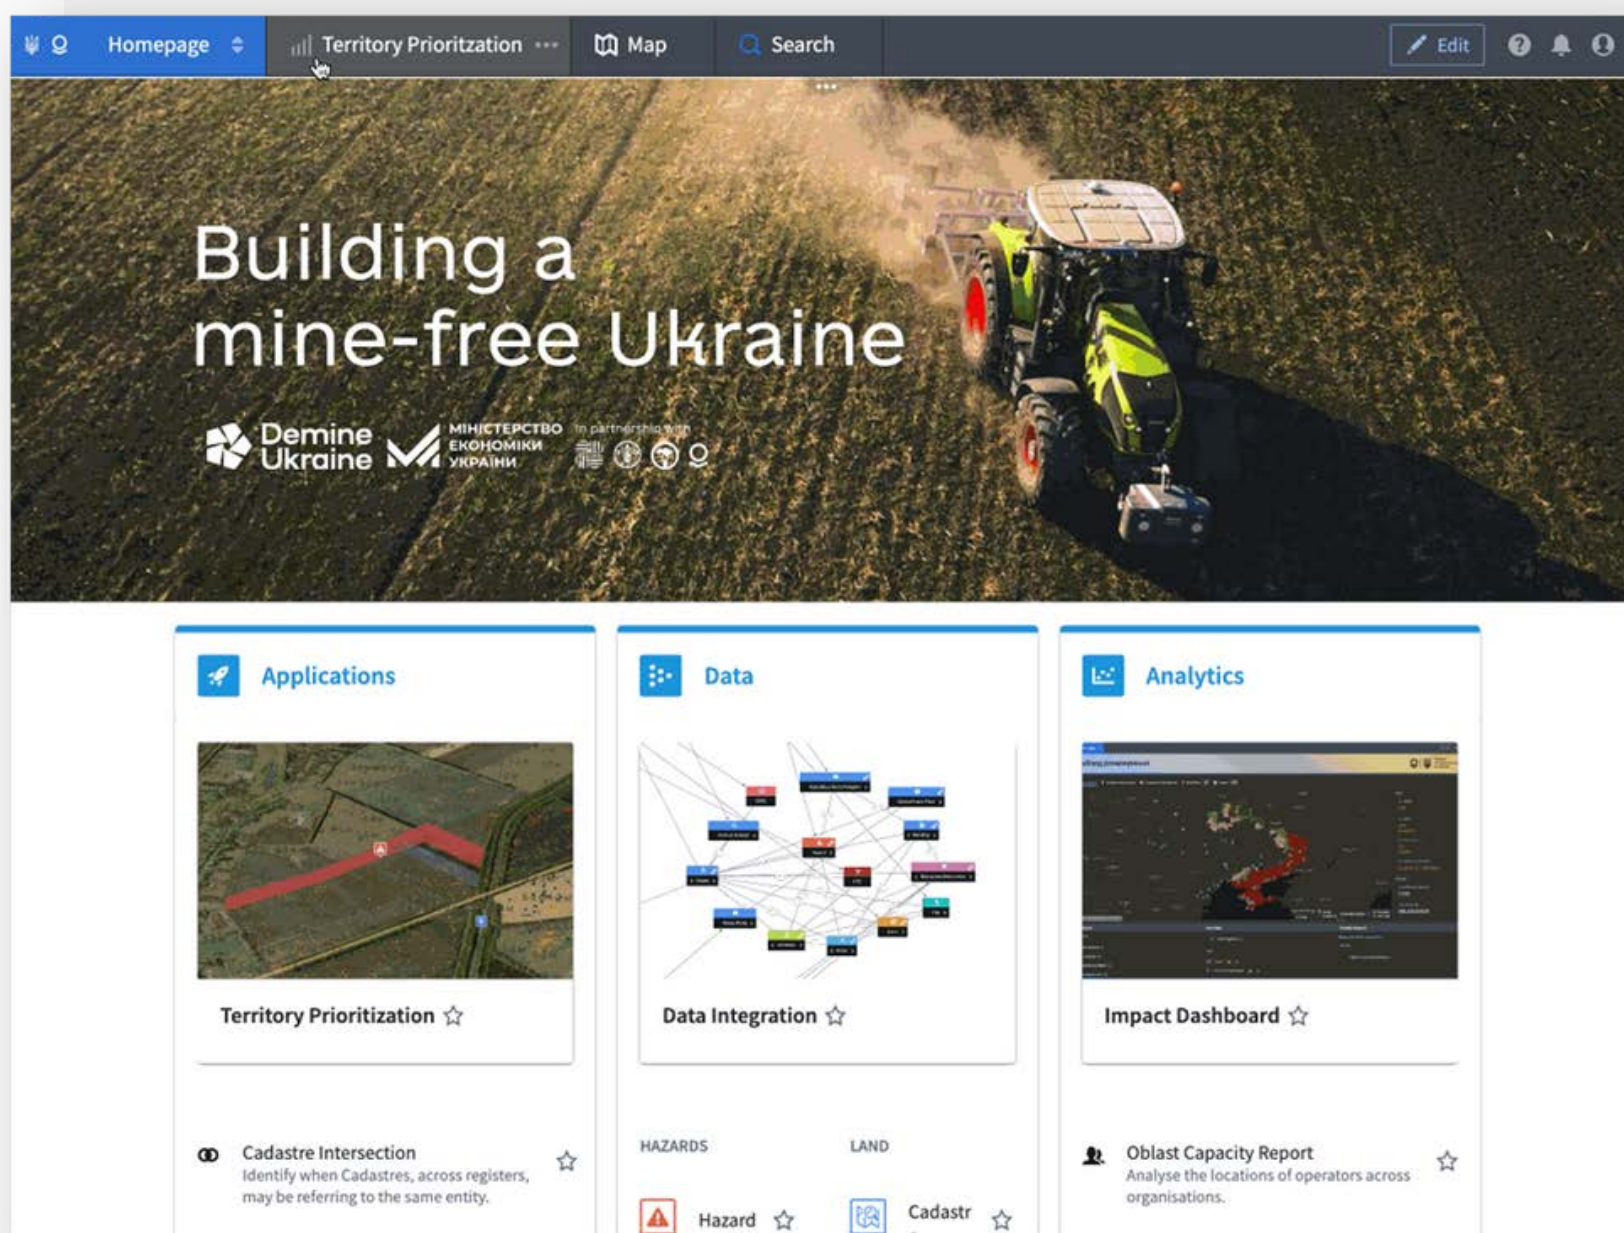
Homepage

Territory Prioritzation ···

Map

Search

Edit

Building a mine-free Ukraine

Demine Ukraine

МІНІСТЕРСТВО ЕКОНОМІКИ УКРАЇНИ

In partnership with

Applications

Territory Prioritization ☆

Cadastre Intersection
Identify when Cadastres, across registers, may be referring to the same entity.

Data

Data Integration ☆

HAZARDS

LAND

Hazard ☆

Cadastr ☆

Analytics

Impact Dashboard ☆

Oblast Capacity Report
Analyse the locations of operators across organisations.